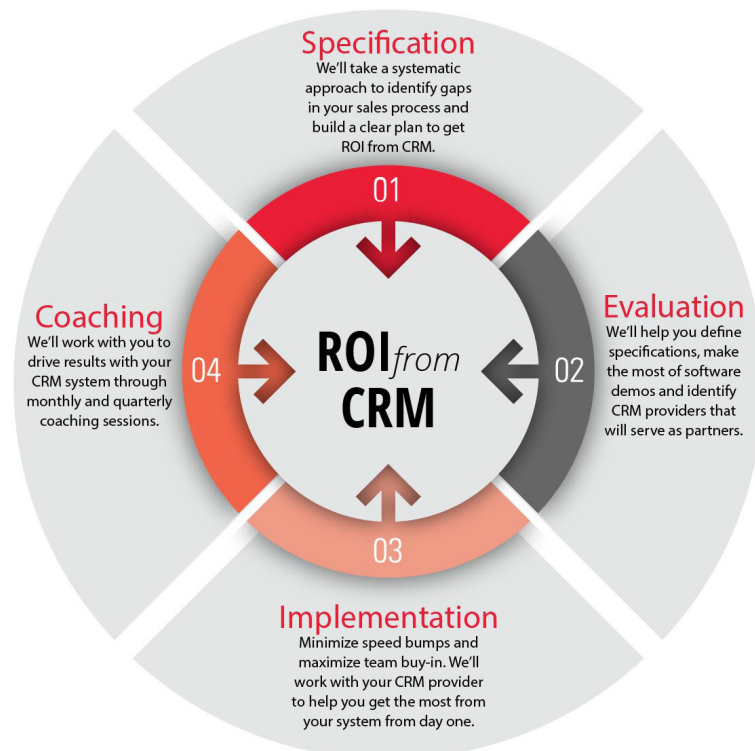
Specification
We'll take a systematic approach to identify gaps in your sales process and build a clear plan to get ROI from CRM.

01

Evaluation
We'll help you define specifications, make the most of software demos and identify CRM providers that will serve as partners.

02

ROI from CRM

03

Implementation
Minimize speed bumps and maximize team buy-in. We'll work with your CRM provider to help you get the most from your system from day one.

04

Coaching
We'll work with you to drive results with your CRM system through monthly and quarterly coaching sessions.